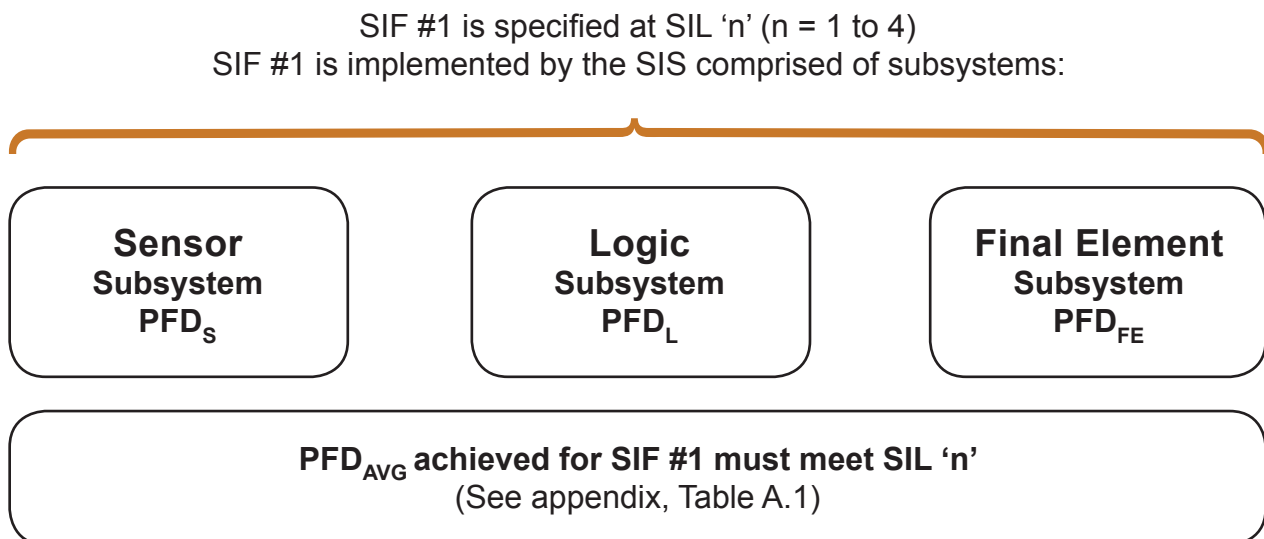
SIF #1 is specified at SIL ‘n’ (n = 1 to 4)
SIF #1 is implemented by the SIS comprised of subsystems:

Sensor
Subsystem
$PFD_S$

Logic
Subsystem
$PFD_L$

Final Element
Subsystem
$PFD_{FE}$

$PFD_{AVG}$ achieved for SIF #1 must meet SIL ‘n’
(See appendix, Table A.1)